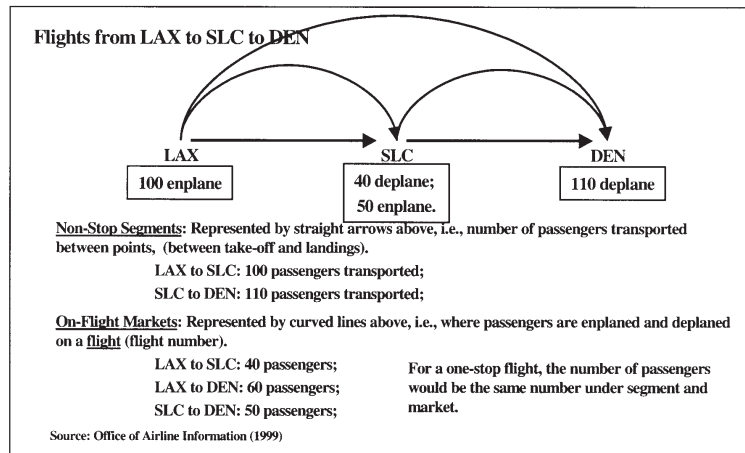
Flights from LAX to SLC to DEN

LAX
100 enplane

SLC
40 deplane;
50 enplane.

DEN
110 deplane

Non-Stop Segments: Represented by straight arrows above, i.e., number of passengers transported between points, (between take-off and landings).

LAX to SLC: 100 passengers transported;

SLC to DEN: 110 passengers transported;

On-Flight Markets: Represented by curved lines above, i.e., where passengers are enplaned and deplaned on a flight (flight number).

LAX to SLC: 40 passengers;

LAX to DEN: 60 passengers;

SLC to DEN: 50 passengers;

For a one-stop flight, the number of passengers would be the same number under segment and market.

Source: Office of Airline Information (1999)